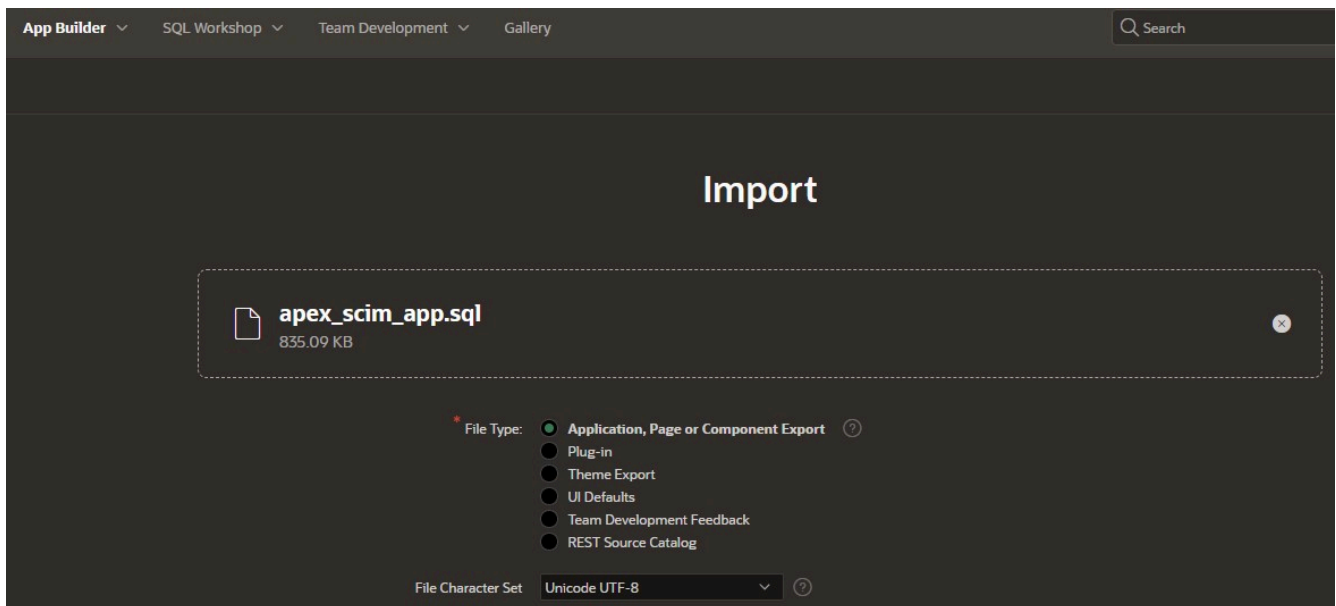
App Builder SQL Workshop Team Development Gallery Search

Import

apex_scim_app.sql
835.09 KB

* File Type: Application, Page or Component Export
Plug-in
Theme Export
UI Defaults
Team Development Feedback
REST Source Catalog

File Character Set Unicode UTF-8